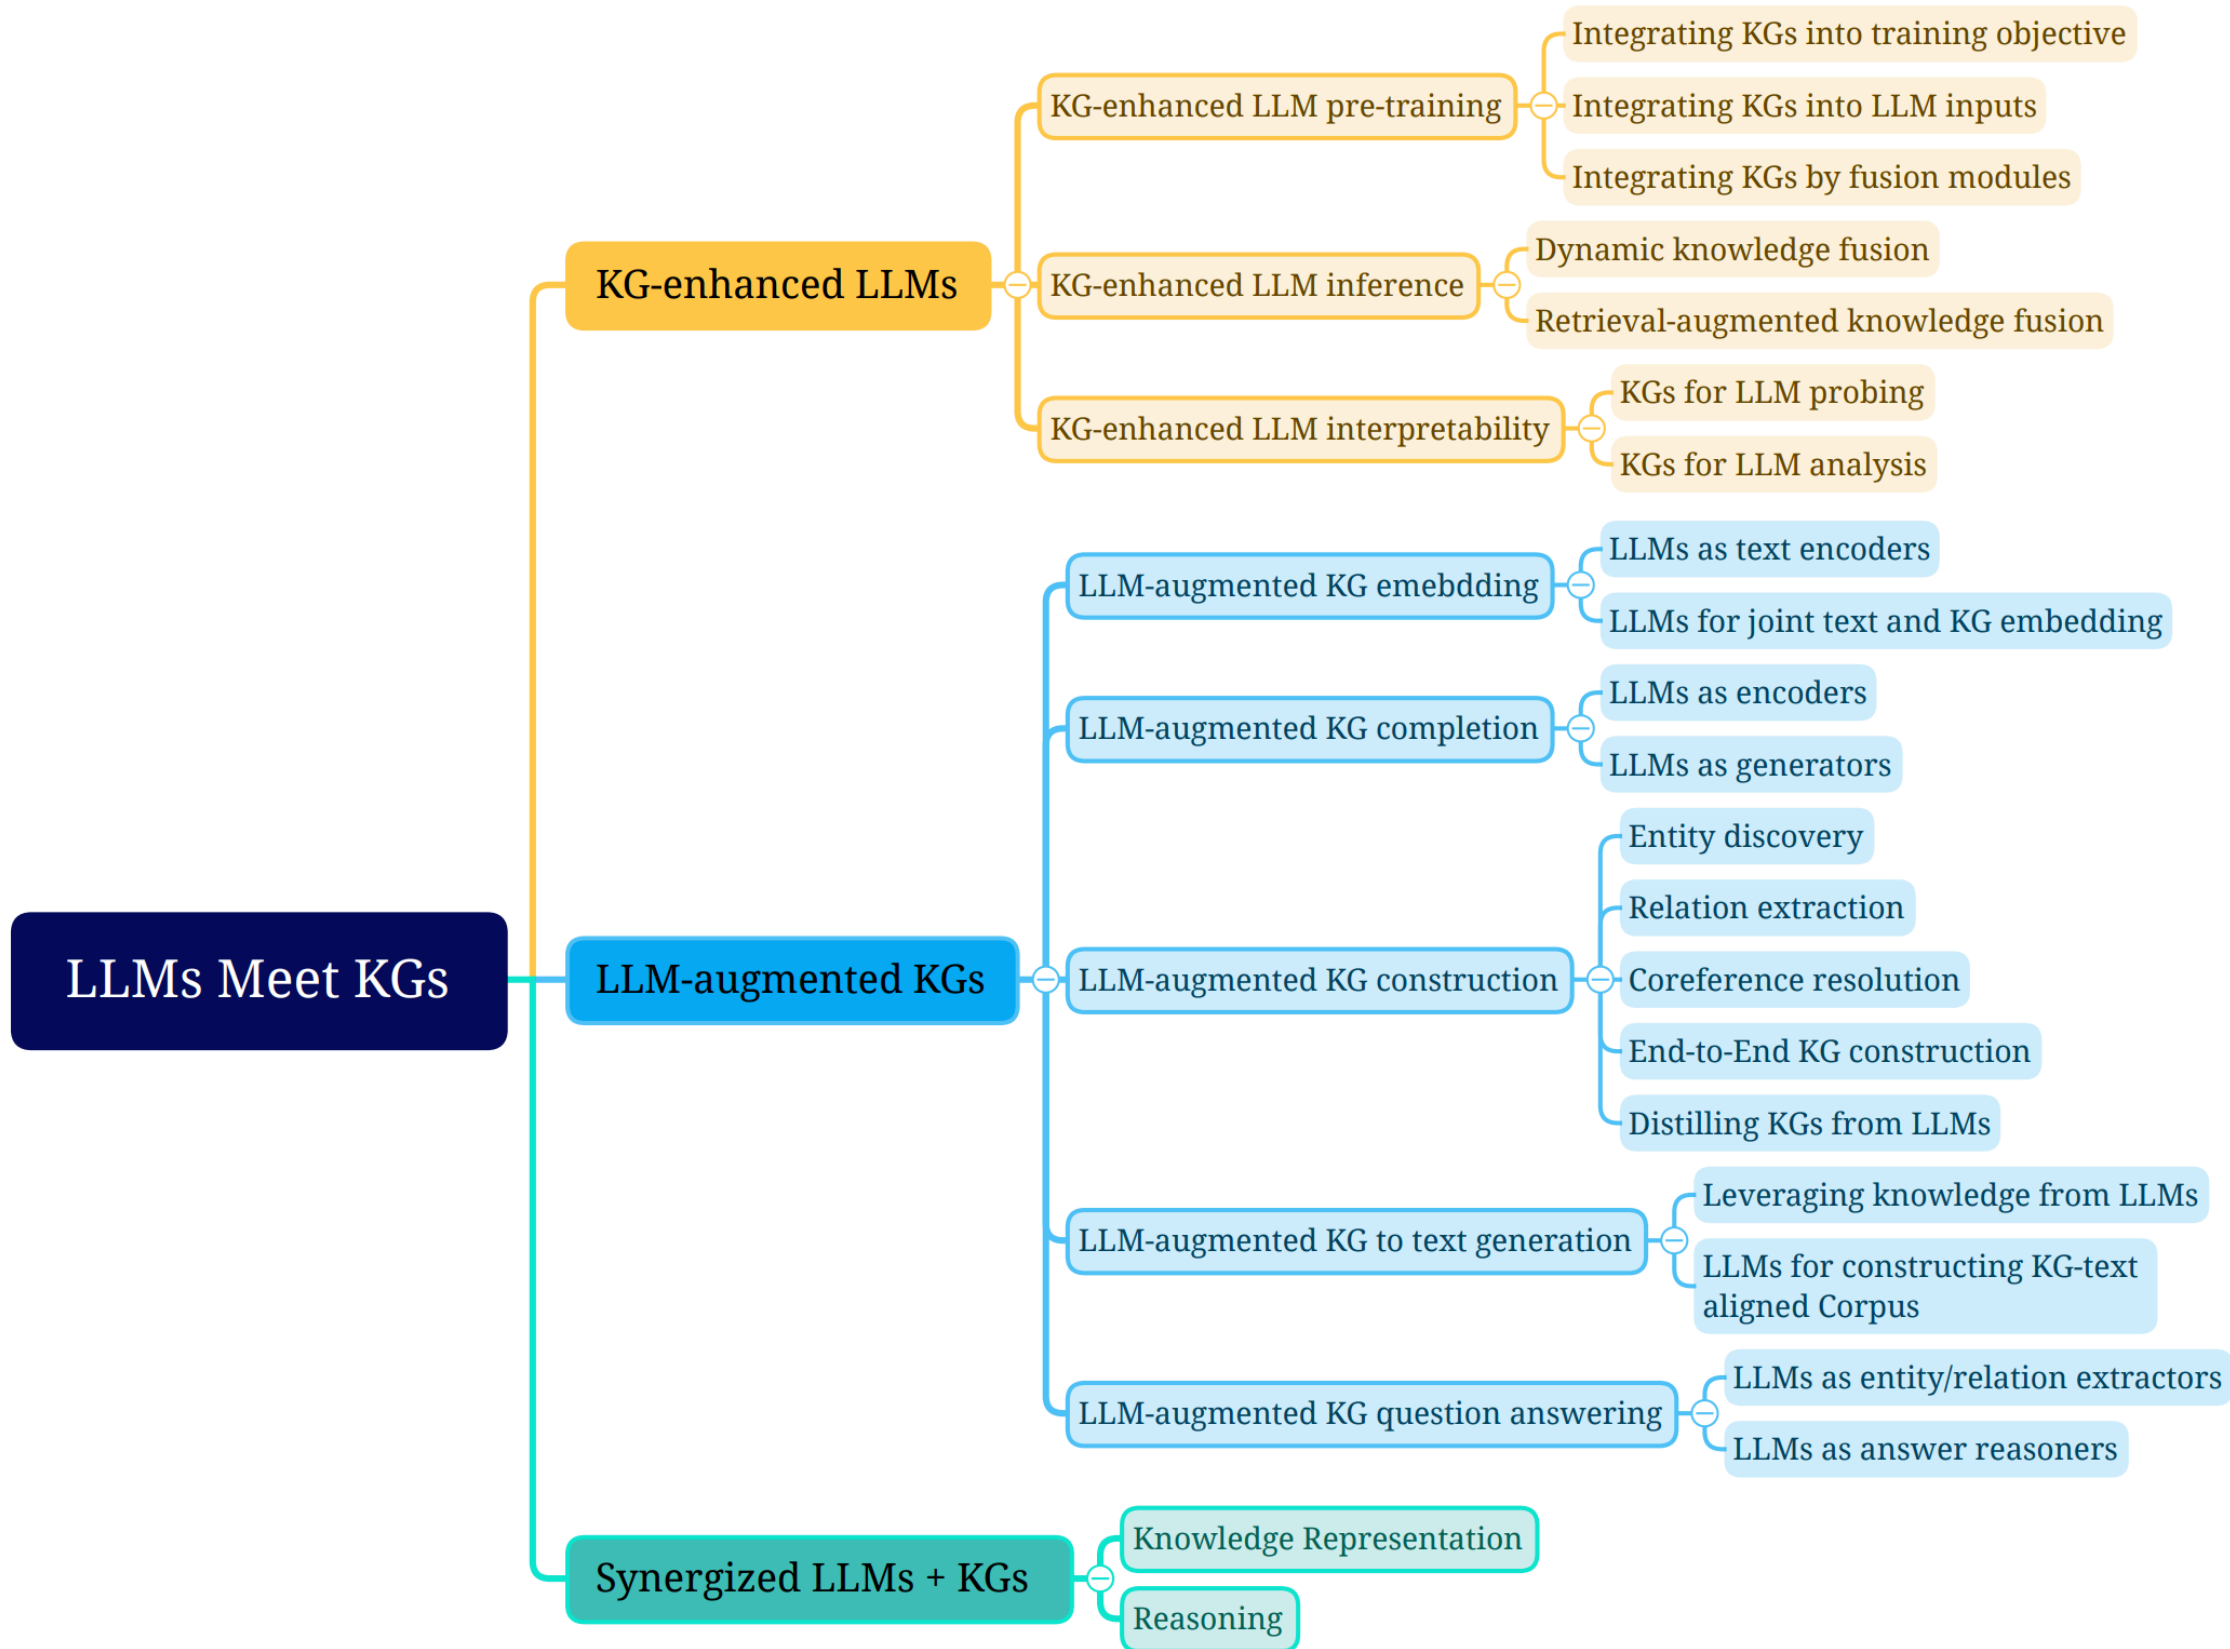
LLMs Meet KGs

KG-enhanced LLMs

KG-enhanced LLM pre-training

Integrating KGs into training objective

Integrating KGs into LLM inputs

Integrating KGs by fusion modules

KG-enhanced LLM inference

Dynamic knowledge fusion

Retrieval-augmented knowledge fusion

KG-enhanced LLM interpretability

KGs for LLM probing

KGs for LLM analysis

LLM-augmented KGs

LLM-augmented KG emebdding

LLMs as text encoders

LLMs for joint text and KG embedding

LLM-augmented KG completion

LLMs as encoders

LLMs as generators

LLM-augmented KG construction

Entity discovery

Relation extraction

Coreference resolution

End-to-End KG construction

Distilling KGs from LLMs

LLM-augmented KG to text generation

Leveraging knowledge from LLMs

LLMs for constructing KG-text aligned Corpus

LLM-augmented KG question answering

LLMs as entity/relation extractors

LLMs as answer reasoners

Synergized LLMs + KGs

Knowledge Representation

Reasoning